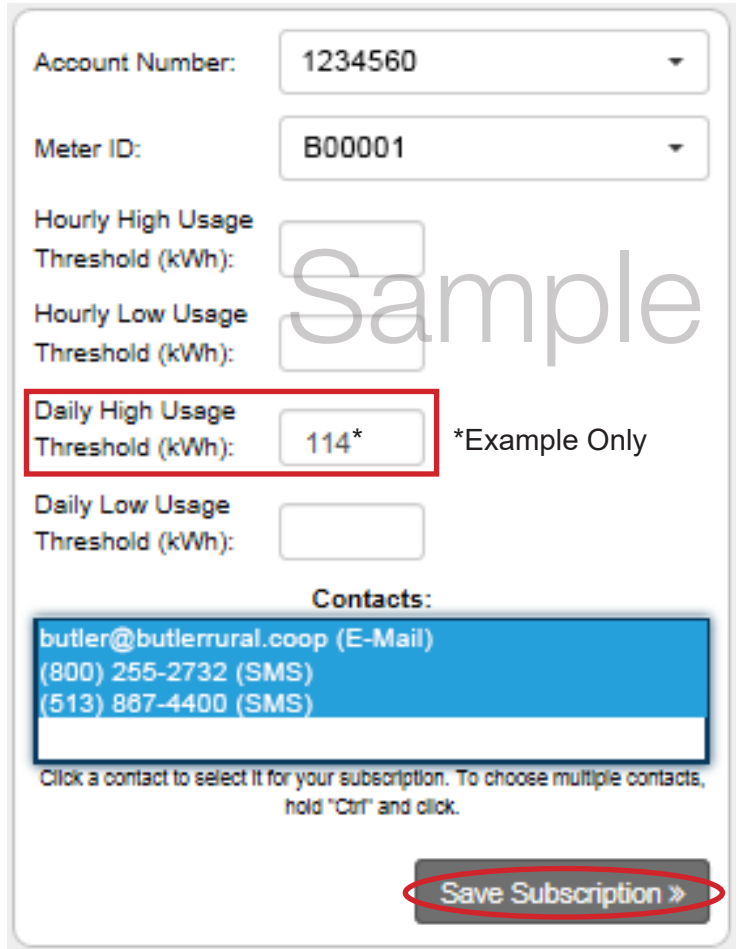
Account Number: 1234560

Meter ID: B00001

Hourly High Usage Threshold (kWh):

Sample

Hourly Low Usage Threshold (kWh):

Daily High Usage Threshold (kWh): 114*

*Example Only

Daily Low Usage Threshold (kWh):

Contacts:

butler@butlerrural.coop (E-Mail)
(800) 255-2732 (SMS)
(513) 867-4400 (SMS)

Click a contact to select it for your subscription. To choose multiple contacts, hold "Ctrl" and click.

Save Subscription »